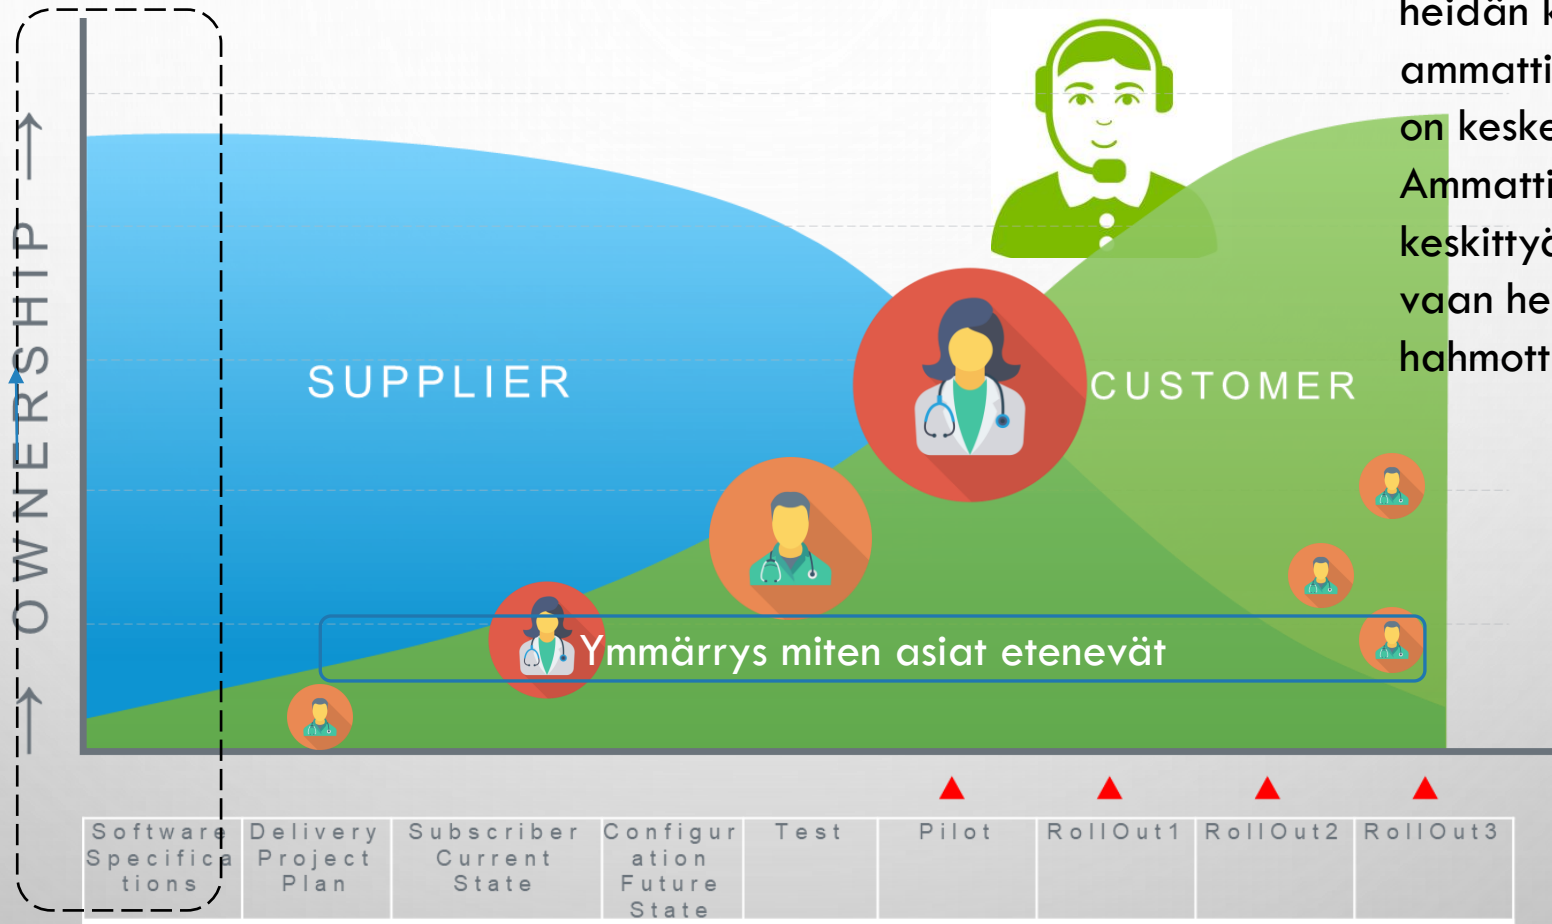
heidän k
ammatti
on keske
Ammatti
keskittyä
vaan he
hahmott

→ OWNERSHIP →

SUPPLIER

CUSTOMER

Ymmärrys miten asiat etenevät

| Software Specifications | Delivery Project Plan | Subscriber Current State | Configuration Future State | Test | Pilot | RollOut1 | RollOut2 | RollOut3 |
|---|---|---|---|---|---|---|---|---|